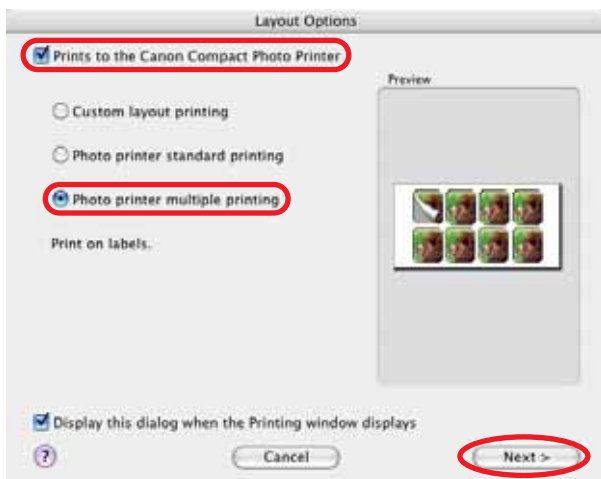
Layout Options

Prints to the Canon Compact Photo Printer

Preview

Custom layout printing

Photo printer standard printing

Photo printer multiple printing

Print on labels.

Display this dialog when the Printing window displays

?

Cancel

Next >